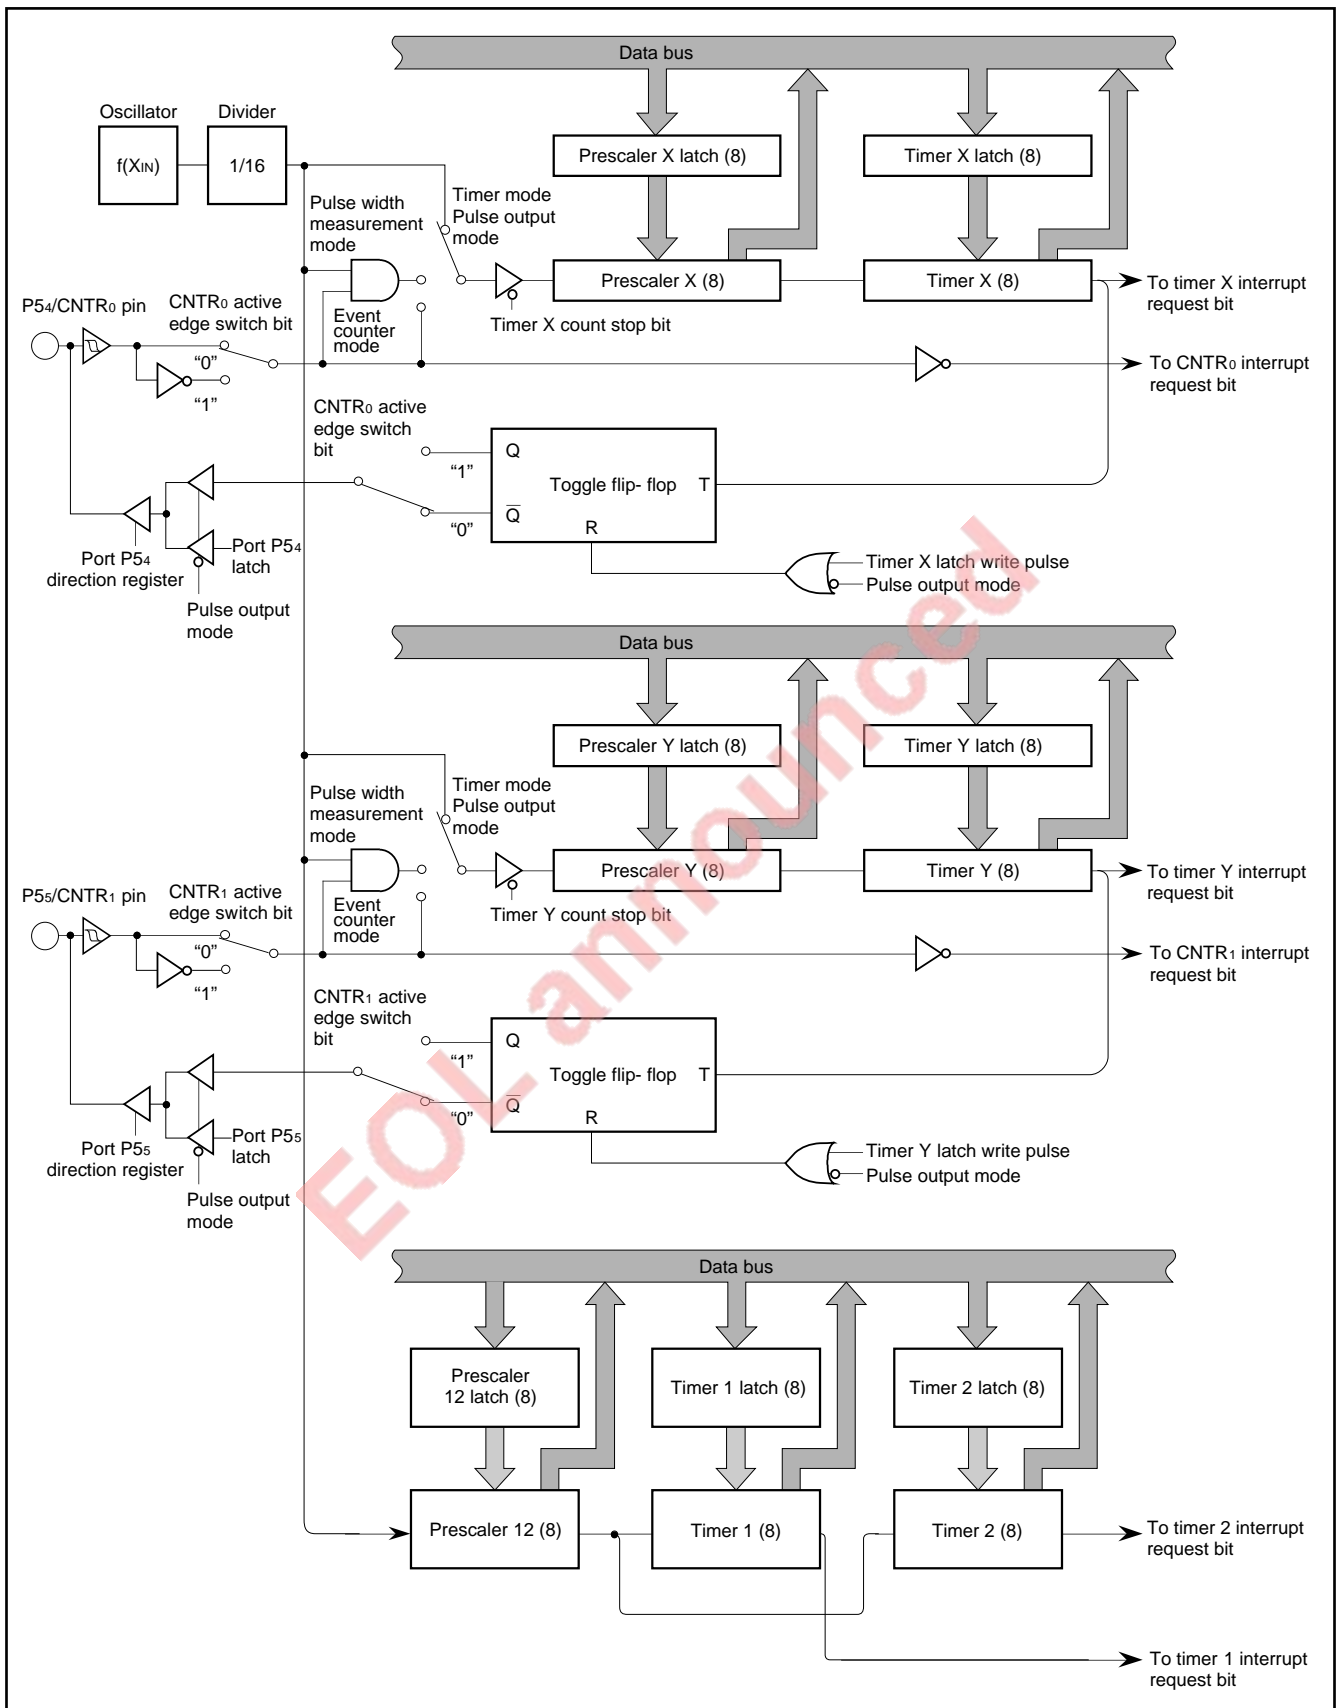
Data bus

Oscillator

$f(X_{IN})$

Divider

1/16

Prescaler X latch (8)

Timer X latch (8)

Pulse width measurement mode

Timer mode Pulse output mode

Prescaler X (8)

Timer X (8)

To timer X interrupt request bit

P5₄/CNTR₀ pin

CNTR₀ active edge switch bit

Event counter mode

Timer X count stop bit

"0"

"1"

To CNTR₀ interrupt request bit

CNTR₀ active edge switch bit

Q

"1"

Toggle flip- flop

T

"0"

$\overline{Q}$

R

Port P5₄ direction register

Port P5₄ latch

Pulse output mode

Timer X latch write pulse

Pulse output mode

Data bus

Prescaler Y latch (8)

Timer Y latch (8)

Pulse width measurement mode

Timer mode Pulse output mode

Prescaler Y (8)

Timer Y (8)

To timer Y interrupt request bit

P5₅/CNTR₁ pin

CNTR₁ active edge switch bit

Event counter mode

Timer Y count stop bit

"0"

"1"

To CNTR₁ interrupt request bit

CNTR₁ active edge switch bit

Q

"1"

Toggle flip- flop

T

"0"

$\overline{Q}$

R

Port P5₅ direction register

Port P5₅ latch

Pulse output mode

Timer Y latch write pulse

Pulse output mode

Data bus

Prescaler 12 latch (8)

Timer 1 latch (8)

Timer 2 latch (8)

Prescaler 12 (8)

Timer 1 (8)

Timer 2 (8)

To timer 2 interrupt request bit

To timer 1 interrupt request bit

EOL announced